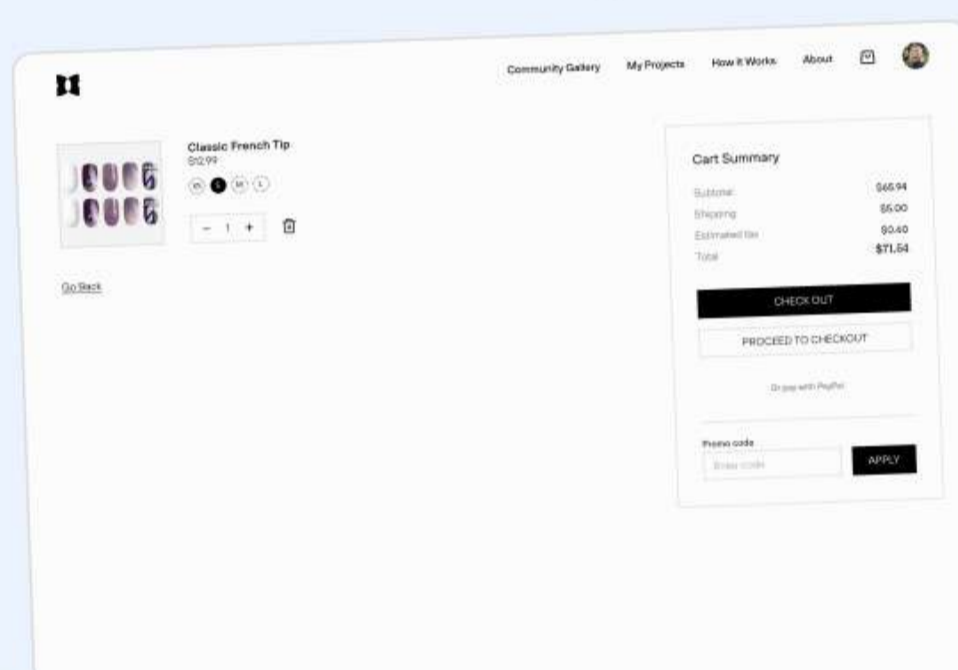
Community Gallery My Projects How it Works About

Classic French Tip
$12.99
XS S M L
− 1 +

Go Back

Cart Summary
Subtotal $65.94
Shipping $5.00
Estimated tax $0.40
Total $71.54

CHECK OUT
PROCEED TO CHECKOUT
Or pay with PayPal

Promo code
Enter code
APPLY